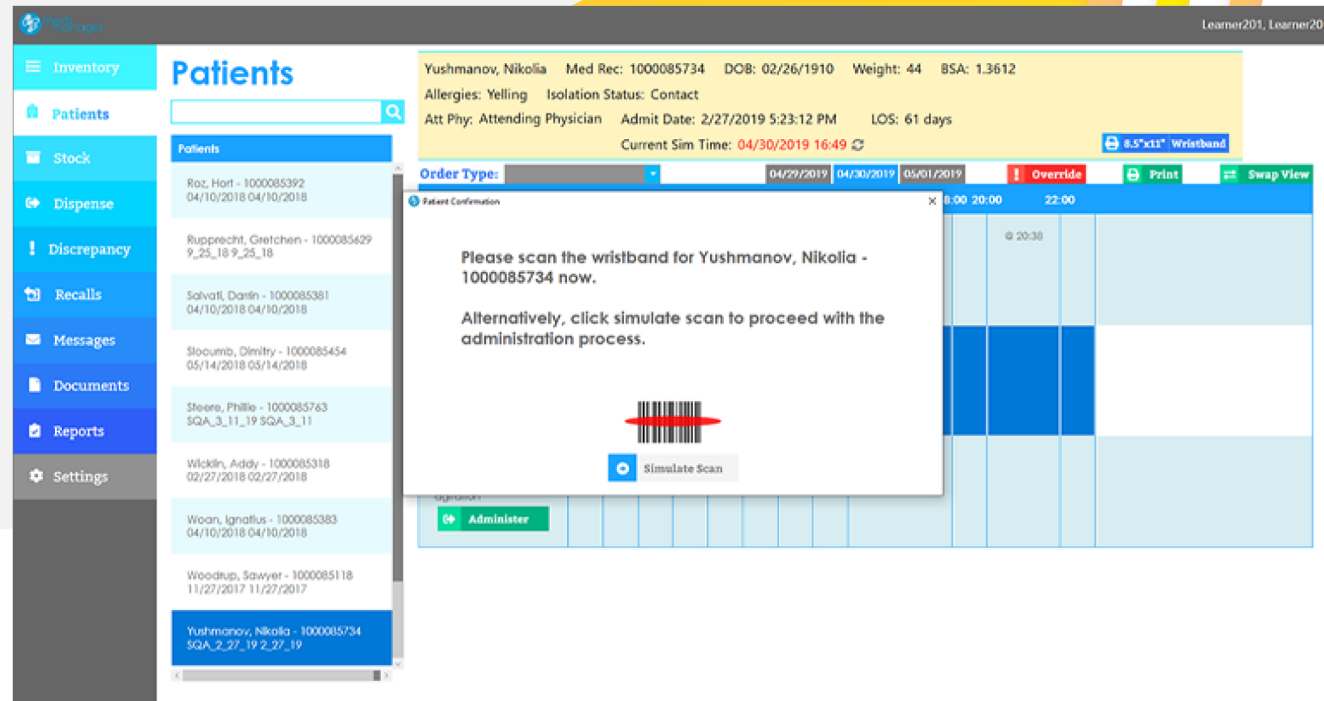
Learner201, Learner20

Inventory
Patients
Stock
Dispense
Discrepancy
Recalls
Messages
Documents
Reports
Settings

Patients

Patients
Roz, Hort - 1000085392
04/10/2018 04/10/2018
Rupprecht, Gretchen - 1000085629
9_25_18 9_25_18
Salvati, Darrin - 1000085381
04/10/2018 04/10/2018
Slocumb, Dimitry - 1000085454
05/14/2018 05/14/2018
Steere, Phillie - 1000085763
SQA_3_11_19 SQA_3_11
Wicklin, Addy - 1000085318
02/27/2018 02/27/2018
Woan, Ignatius - 1000085383
04/10/2018 04/10/2018
Woodrup, Sawyer - 1000085118
11/27/2017 11/27/2017
Yushmanov, Nikolia - 1000085734
SQA_2_27_19 2_27_19

Yushmanov, Nikolia Med Rec: 1000085734 DOB: 02/26/1910 Weight: 44 BSA: 1.3612
Allergies: Yelling Isolation Status: Contact
Att Phy: Attending Physician Admit Date: 2/27/2019 5:23:12 PM LOS: 61 days
Current Sim Time: 04/30/2019 16:49

8.5"x11" Wristband

Order Type:
04/29/2019 04/30/2019 05/01/2019
Override
Print
Swap View
18:00 20:00 22:00
@ 20:38

Patient Confirmation
Please scan the wristband for Yushmanov, Nikolia - 1000085734 now.

Alternatively, click simulate scan to proceed with the administration process.

Simulate Scan

agitation
Administer